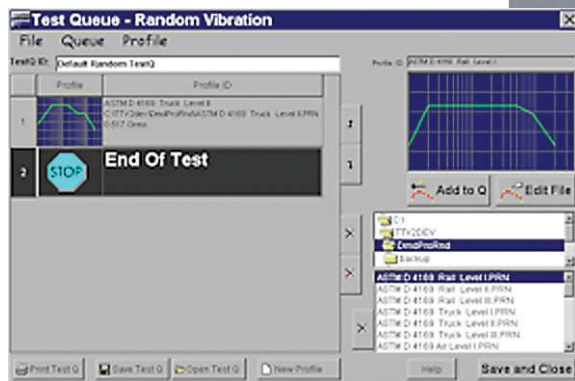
Test Queue - Random Vibration

File Queue Profile

TestQ ID: Default Random TestQ

Profile ID: ASTM D 4169 Rail Level I

| | Profile | Profile ID |
|---|---|---|
| 1 | | ASTM D 4169: Truck Level II C:\TTV2dev\DmdProRnd\ASTM D 4169 Truck Level II.PRN 0.517 Grms |
| 2 | STOP | End Of Test |

Add to Q

Edit File

C:\
TTV2DEV
DmdProRnd
backup

ASTM D 4169 Rail Level I.PRN
ASTM D 4169 Rail Level II.PRN
ASTM D 4169 Rail Level III.PRN
ASTM D 4169 Truck Level I.PRN
ASTM D 4169 Truck Level II.PRN
ASTM D 4169 Truck Level III.PRN
ASTM D 4169 Air Level I.PRN

Print Test Q

Save Test Q

Open Test Q

New Profile

Help

Save and Close